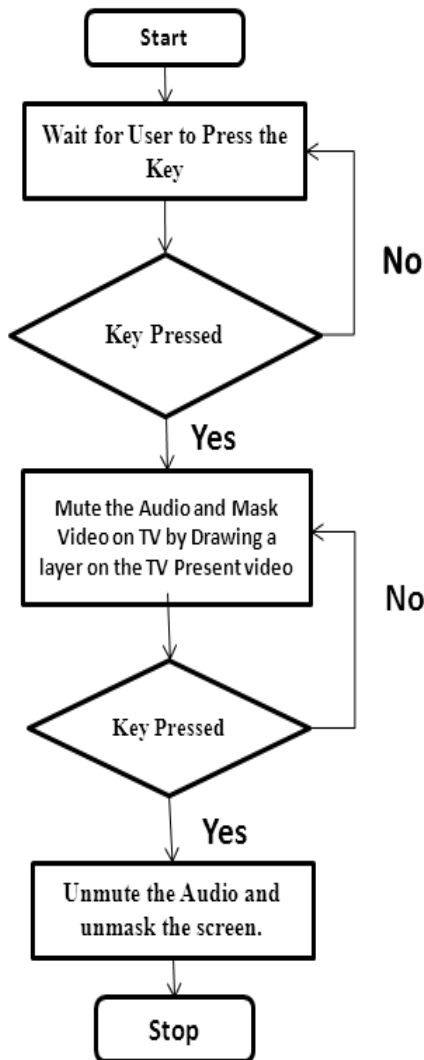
Start

Wait for User to Press the Key

No

Key Pressed

Yes

Mute the Audio and Mask Video on TV by Drawing a layer on the TV Present video

No

Key Pressed

Yes

Unmute the Audio and unmask the screen.

Stop